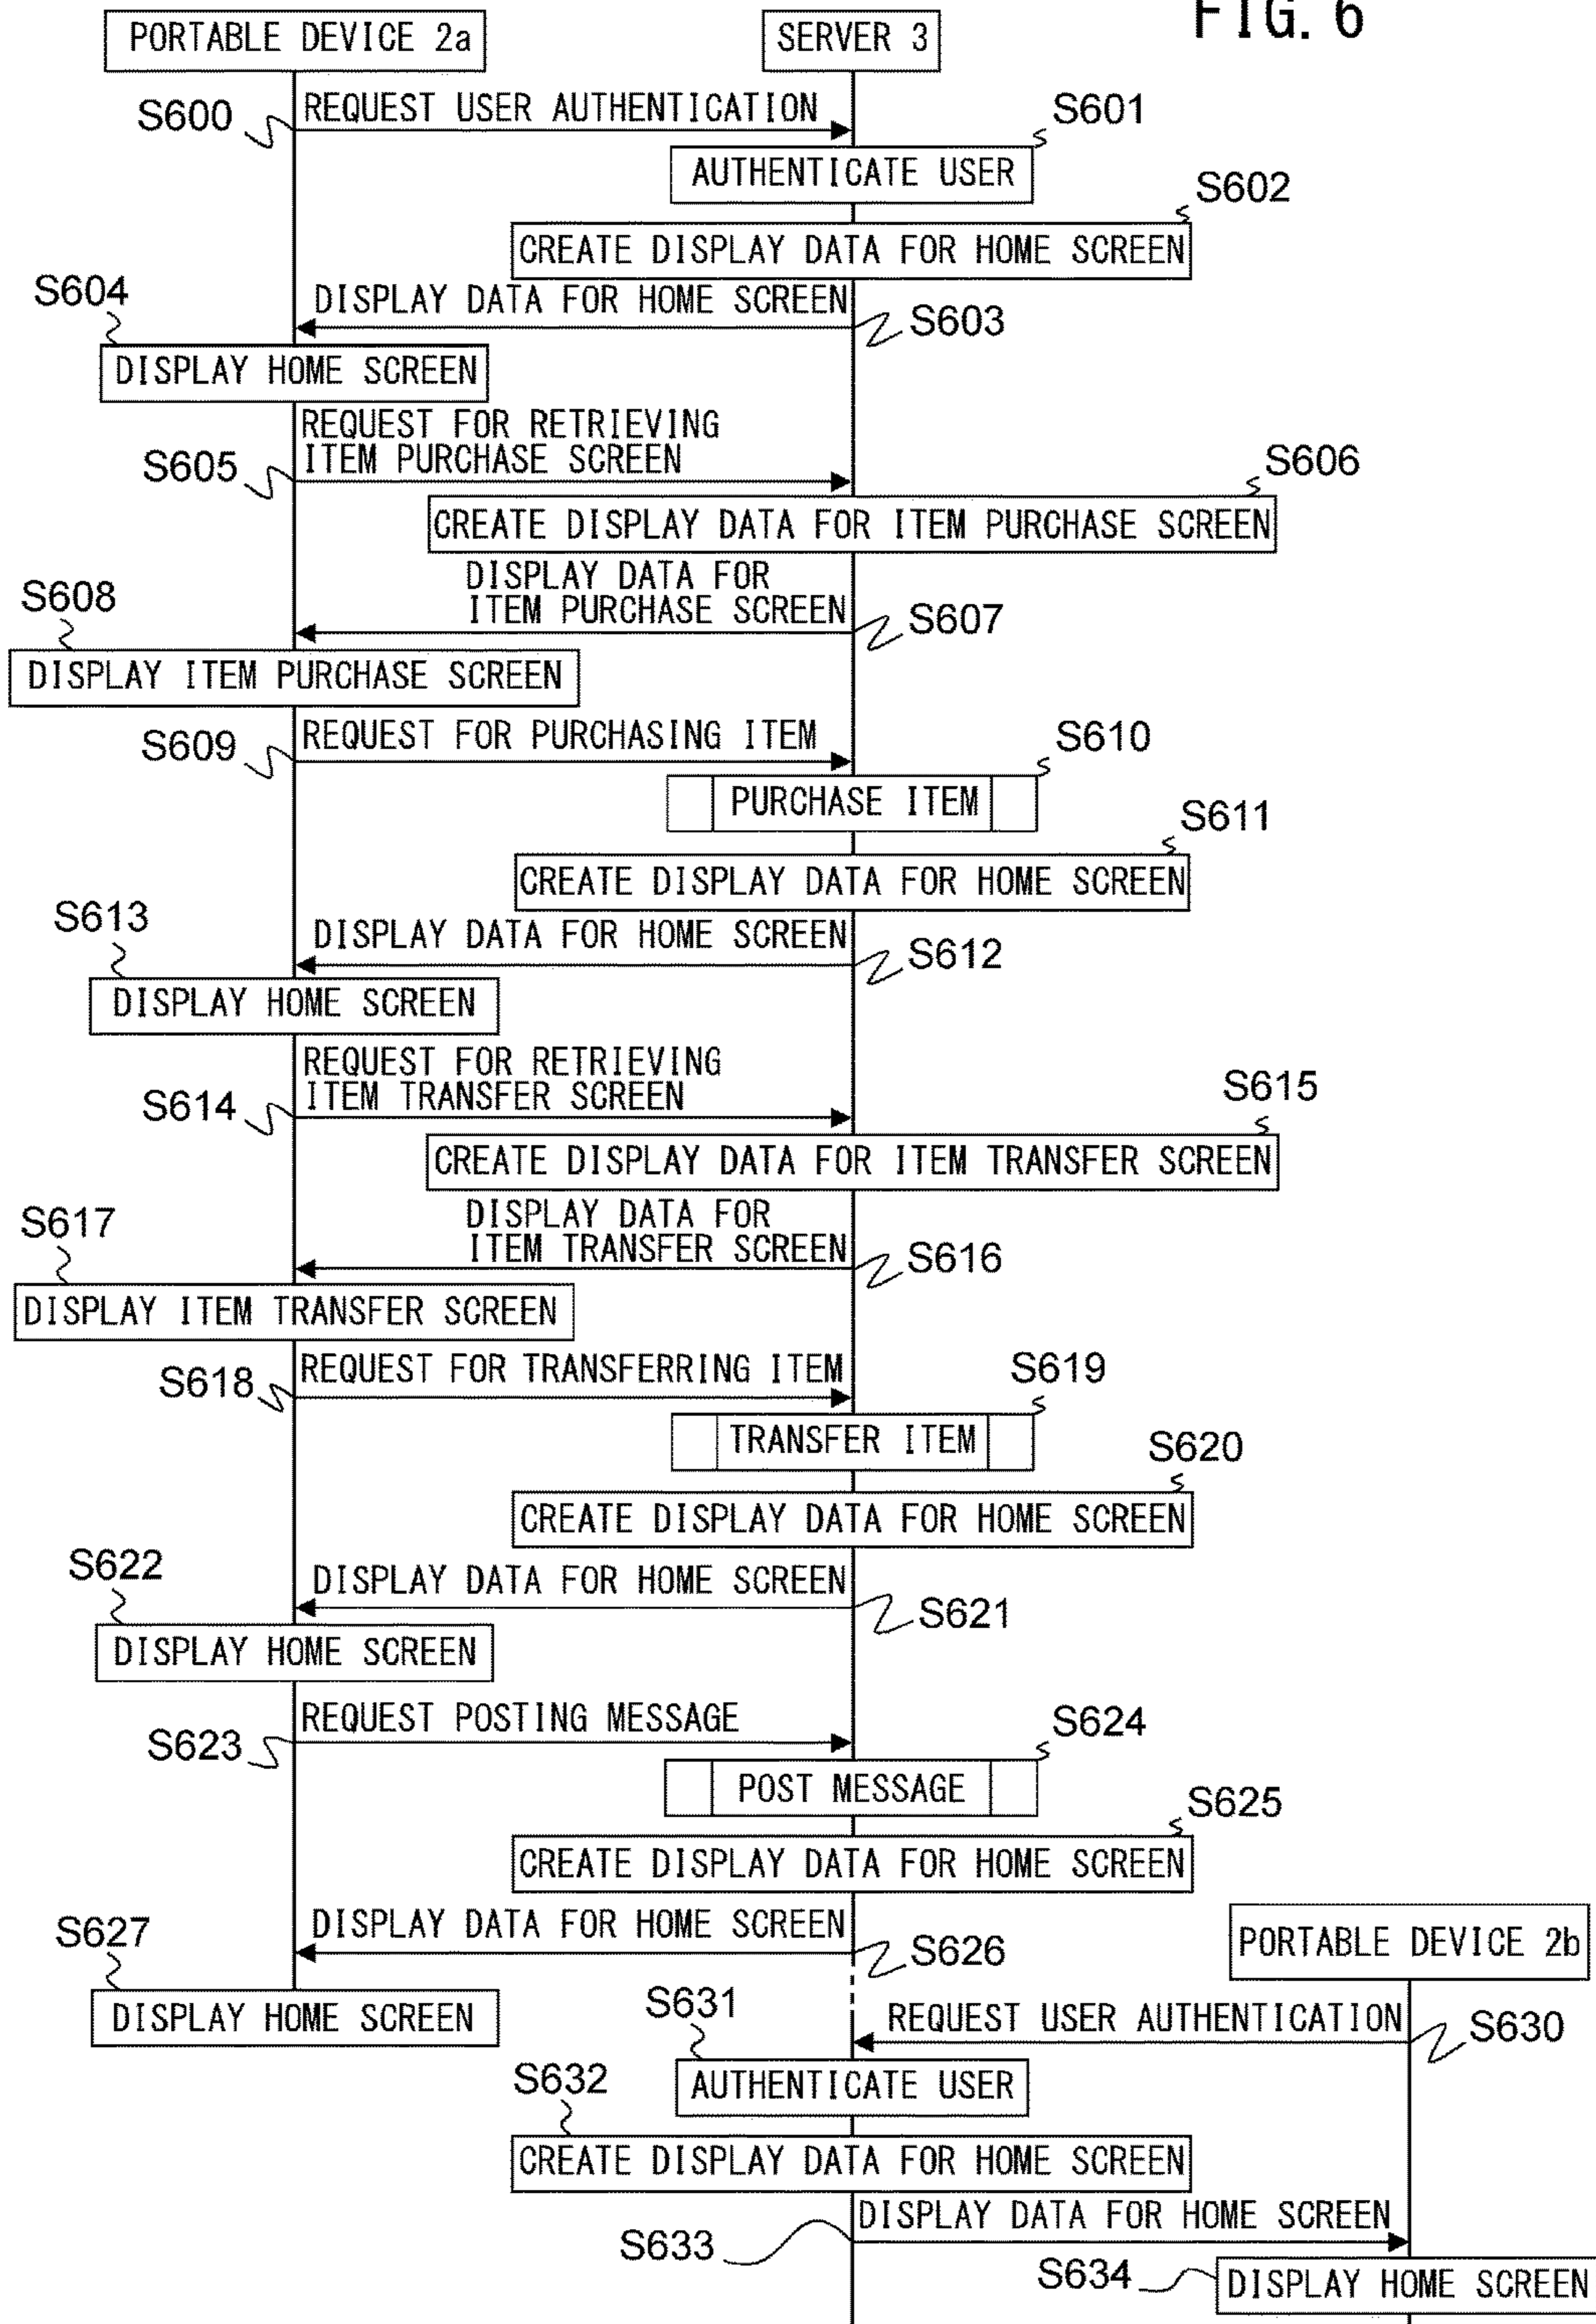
FIG. 6

PORTABLE DEVICE 2a

SERVER 3

S600
REQUEST USER AUTHENTICATION

S601
AUTHENTICATE USER

S602
CREATE DISPLAY DATA FOR HOME SCREEN

S604
DISPLAY DATA FOR HOME SCREEN
S603

DISPLAY HOME SCREEN

REQUEST FOR RETRIEVING ITEM PURCHASE SCREEN
S605

S606
CREATE DISPLAY DATA FOR ITEM PURCHASE SCREEN

DISPLAY DATA FOR ITEM PURCHASE SCREEN
S608
S607

DISPLAY ITEM PURCHASE SCREEN

REQUEST FOR PURCHASING ITEM
S609

S610
PURCHASE ITEM

S611
CREATE DISPLAY DATA FOR HOME SCREEN

S613
DISPLAY DATA FOR HOME SCREEN
S612

DISPLAY HOME SCREEN

REQUEST FOR RETRIEVING ITEM TRANSFER SCREEN
S614

S615
CREATE DISPLAY DATA FOR ITEM TRANSFER SCREEN

DISPLAY DATA FOR ITEM TRANSFER SCREEN
S617
S616

DISPLAY ITEM TRANSFER SCREEN

S618
REQUEST FOR TRANSFERRING ITEM

S619
TRANSFER ITEM

S620
CREATE DISPLAY DATA FOR HOME SCREEN

S622
DISPLAY DATA FOR HOME SCREEN
S621

DISPLAY HOME SCREEN

REQUEST POSTING MESSAGE
S623

S624
POST MESSAGE

S625
CREATE DISPLAY DATA FOR HOME SCREEN

S627
DISPLAY DATA FOR HOME SCREEN
S626

PORTABLE DEVICE 2b

DISPLAY HOME SCREEN

S631
REQUEST USER AUTHENTICATION
S630

AUTHENTICATE USER

S632
CREATE DISPLAY DATA FOR HOME SCREEN

DISPLAY DATA FOR HOME SCREEN
S633

S634
DISPLAY HOME SCREEN